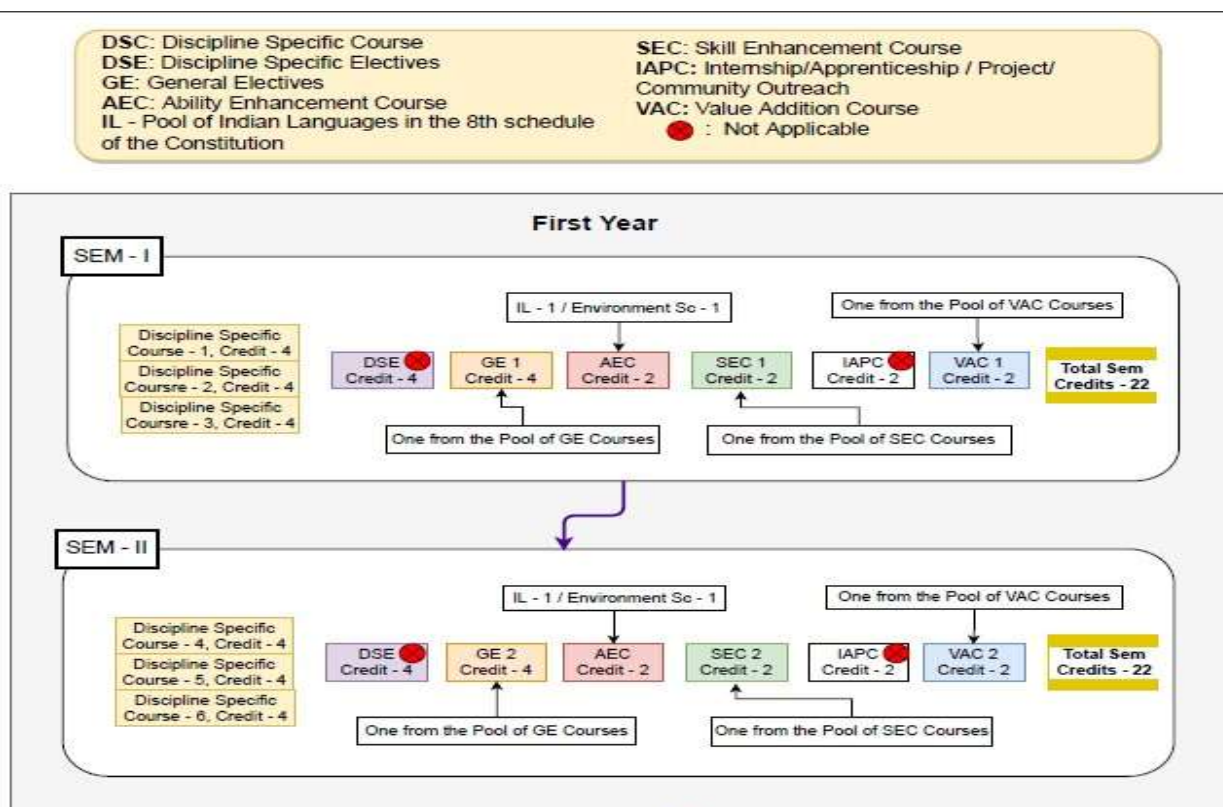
**DSC**: Discipline Specific Course
**DSE**: Discipline Specific Electives
**GE**: General Electives
**AEC**: Ability Enhancement Course
**IL** - Pool of Indian Languages in the 8th schedule of the Constitution

**SEC**: Skill Enhancement Course
**IAPC:** Internship/Apprenticeship / Project/ Community Outreach
**VAC:** Value Addition Course
: Not Applicable

**First Year**

SEM - I

IL - 1 / Environment Sc - 1

One from the Pool of VAC Courses

Discipline Specific Course - 1, Credit - 4
Discipline Specific Coursre - 2, Credit - 4
Discipline Specific Coursre - 3, Credit - 4

DSE Credit - 4

GE 1 Credit - 4

AEC Credit - 2

SEC 1 Credit - 2

IAPC Credit - 2

VAC 1 Credit - 2

**Total Sem Credits - 22**

One from the Pool of GE Courses

One from the Pool of SEC Courses

SEM - II

IL - 1 / Environment Sc - 1

One from the Pool of VAC Courses

Discipline Specific Course - 4, Credit - 4
Discipline Specific Course - 5, Credit - 4
Discipline Specific Course - 6, Credit - 4

DSE Credit - 4

GE 2 Credit - 4

AEC Credit - 2

SEC 2 Credit - 2

IAPC Credit - 2

VAC 2 Credit - 2

**Total Sem Credits - 22**

One from the Pool of GE Courses

One from the Pool of SEC Courses